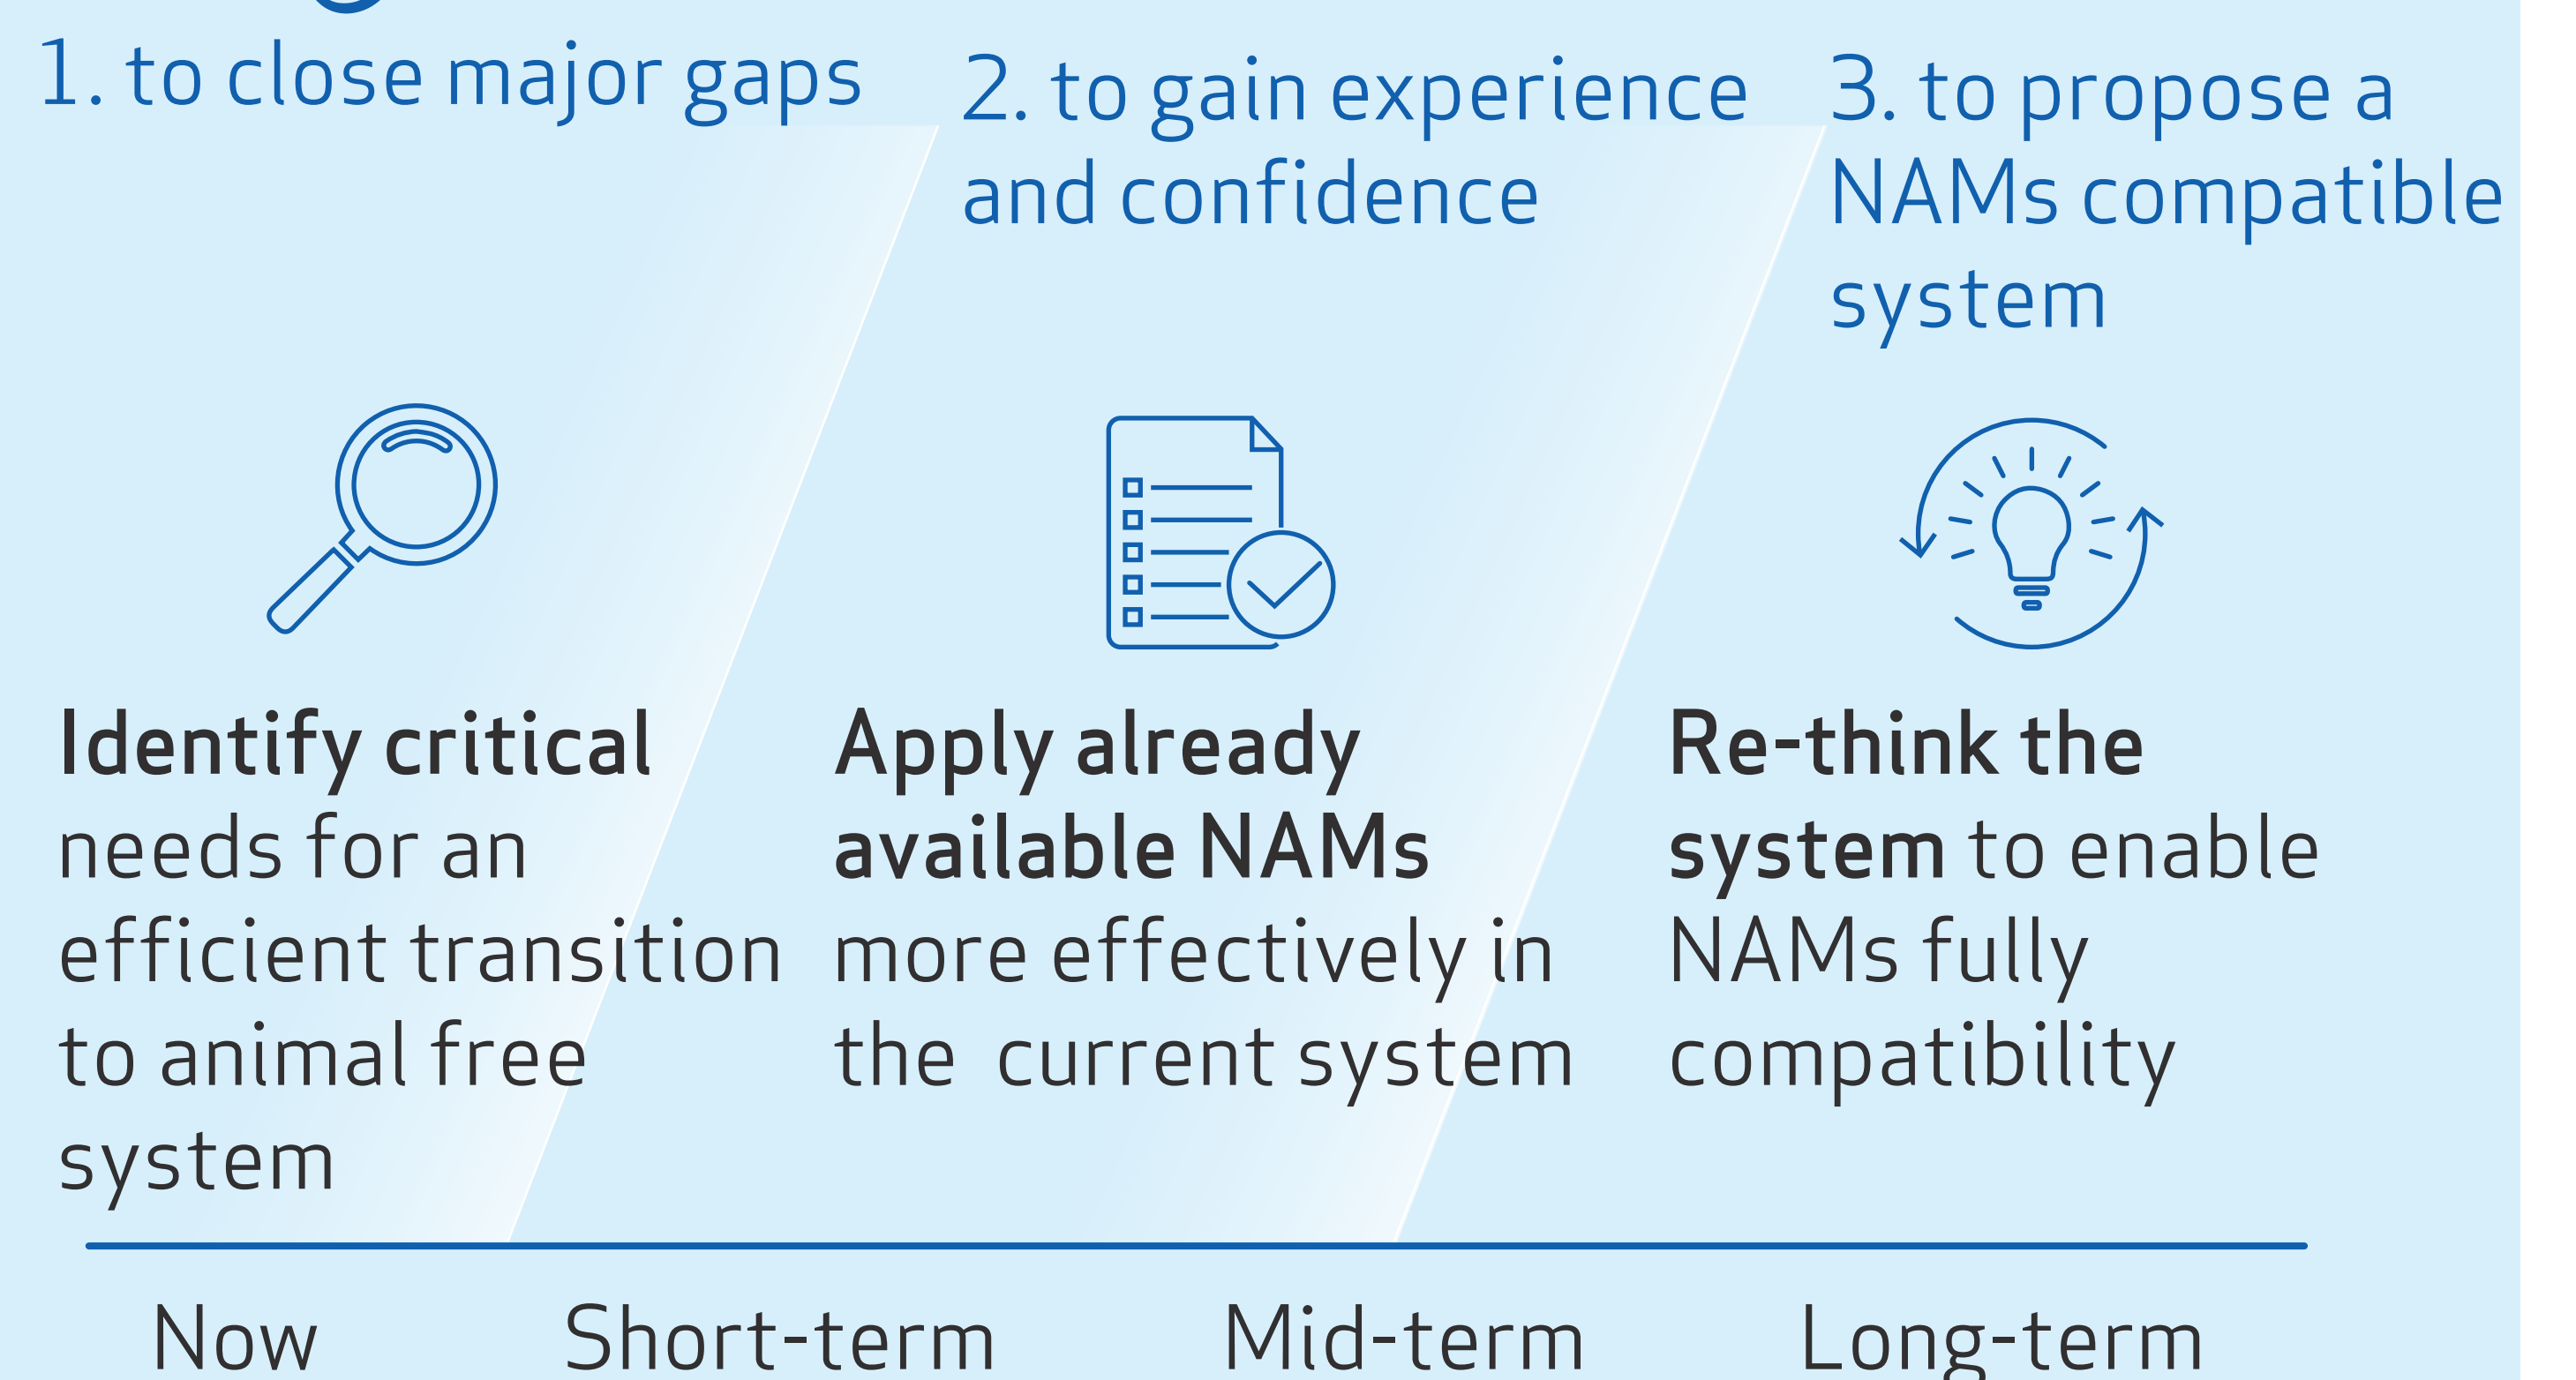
1. to close major gaps

2. to gain experience and confidence

3. to propose a NAMs compatible system

**Identify critical** needs for an efficient transition to animal free system

**Apply already available NAMs** more effectively in the current system

**Re-think the system** to enable NAMs fully compatibility

Now

Short-term

Mid-term

Long-term